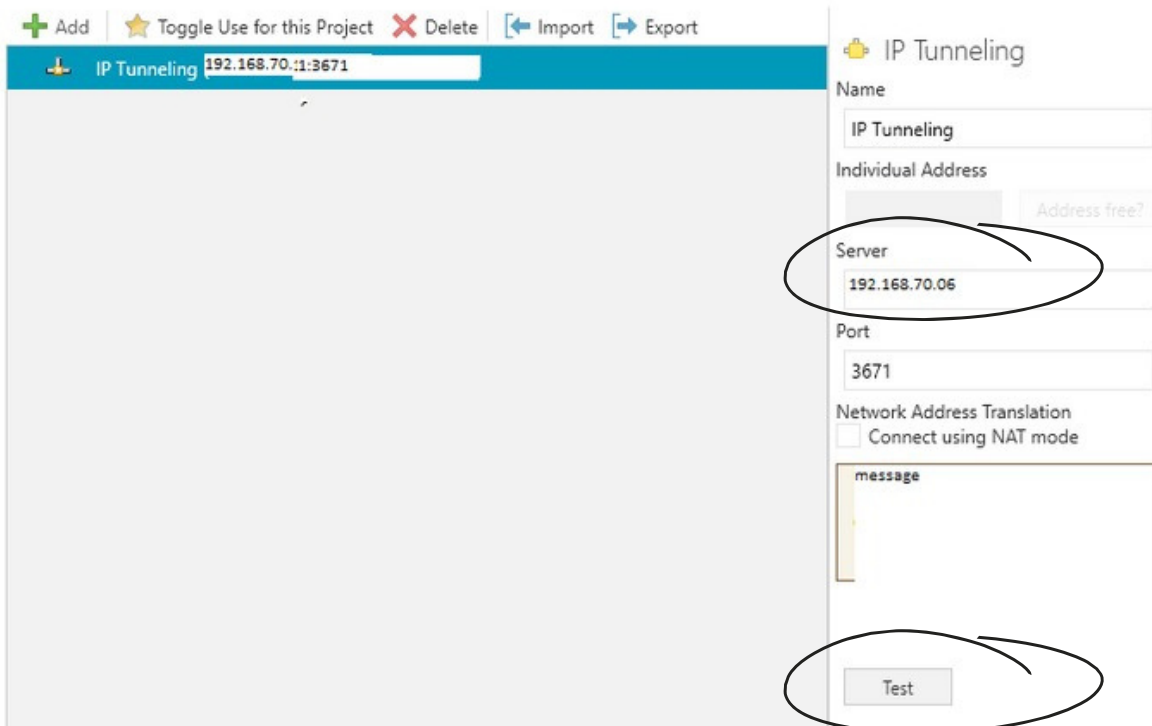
Add Toggle Use for this Project Delete Import Export

IP Tunneling 192.168.70.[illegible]1:3671

IP Tunneling

Name

IP Tunneling

Individual Address

Address free?

Server

192.168.70.06

Port

3671

Network Address Translation

Connect using NAT mode

message

Test